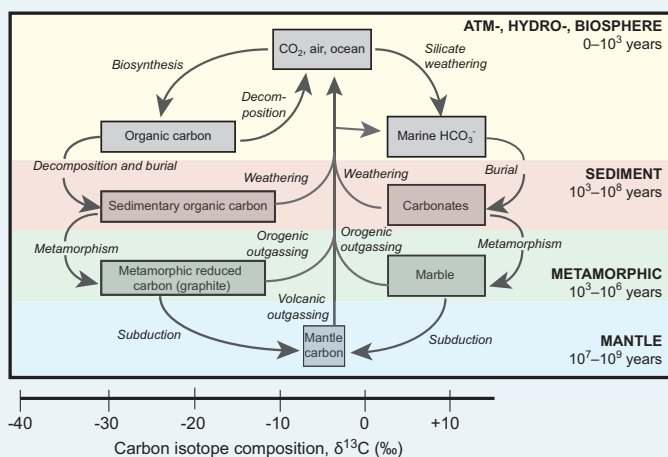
ATM-, HYDRO-, BIOSPHERE
0–$10^3$ years

$CO_2$, air, ocean

Biosynthesis

Silicate weathering

Decomposition

Organic carbon

Marine $HCO_3^-$

Decomposition and burial

Weathering

Weathering

Burial

SEDIMENT
$10^3$–$10^8$ years

Sedimentary organic carbon

Carbonates

Metamorphism

Orogenic outgassing

Orogenic outgassing

Metamorphism

Metamorphic reduced carbon (graphite)

Marble

METAMORPHIC
$10^3$–$10^6$ years

Volcanic outgassing

Subduction

Mantle carbon

Subduction

MANTLE
$10^7$–$10^9$ years

-40 -30 -20 -10 0 +10

Carbon isotope composition, $\delta^{13}C$ (‰)